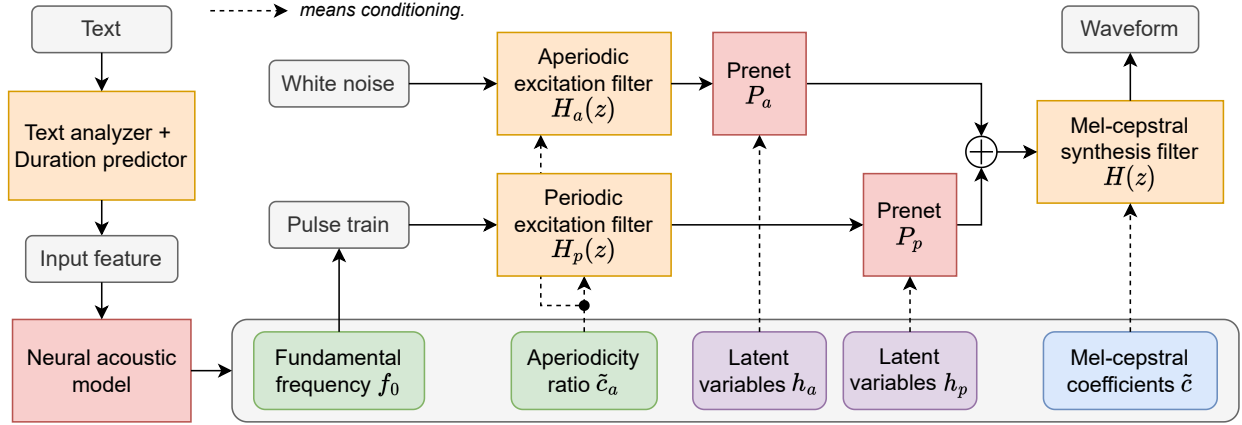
means conditioning.

Text

Text analyzer + Duration predictor

Input feature

Neural acoustic model

White noise

Aperiodic excitation filter $H_a(z)$

Prenet $P_a$

Pulse train

Periodic excitation filter $H_p(z)$

Prenet $P_p$

Waveform

Mel-cepstral synthesis filter $H(z)$

Fundamental frequency $f_0$

Aperiodicity ratio $\tilde{c}_a$

Latent variables $h_a$

Latent variables $h_p$

Mel-cepstral coefficients $\tilde{c}$